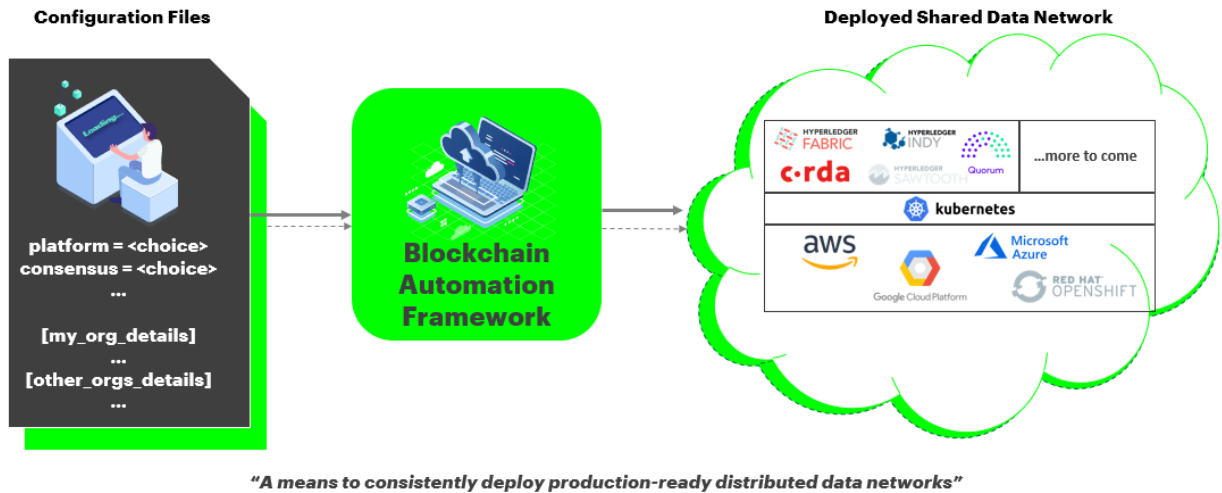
Configuration Files

Loading...

platform = <choice>
consensus = <choice>
...

[my_org_details]
...
[other_orgs_details]
...

Blockchain Automation Framework

Deployed Shared Data Network

HYPERLEDGER FABRIC
HYPERLEDGER INDY
Quorum
corda
HYPERLEDGER SAWTOOTH
...more to come

kubernetes

aws
Microsoft Azure
Google Cloud Platform
RED HAT OPENSHIFT

"A means to consistently deploy production-ready distributed data networks"